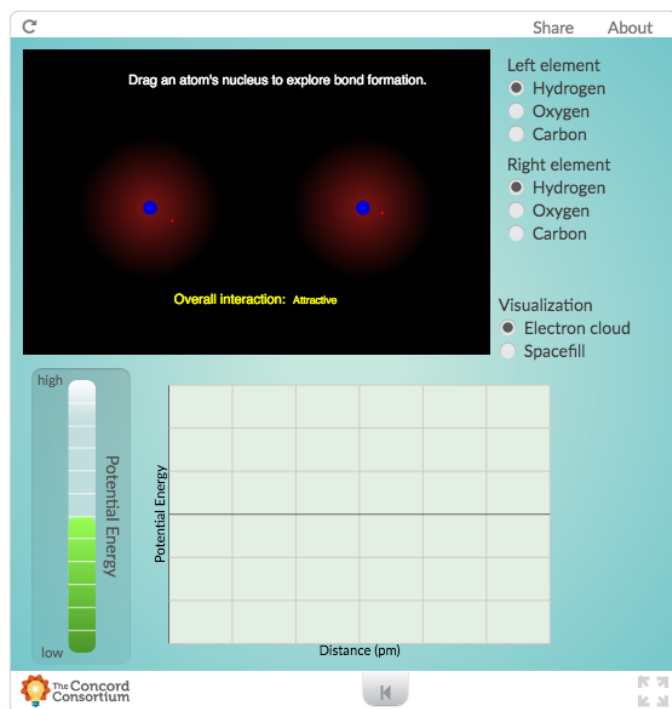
Share About

Drag an atom's nucleus to explore bond formation.

Overall interaction: Attractive

Left element
Hydrogen
Oxygen
Carbon

Right element
Hydrogen
Oxygen
Carbon

Visualization
Electron cloud
Spacefill

high
Potential Energy
low

Potential Energy
Distance (pm)

The Concord Consortium